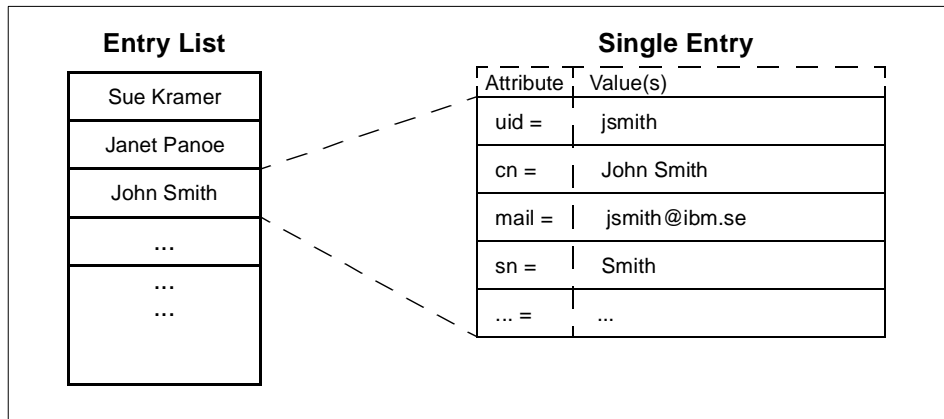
Entry List

Sue Kramer
Janet Panoe
John Smith
...
...
...

Single Entry

| Attribute | Value(s) |
|---|---|
| uid = | jsmith |
| cn = | John Smith |
| mail = | jsmith@ibm.se |
| sn = | Smith |
| ... = | ... |